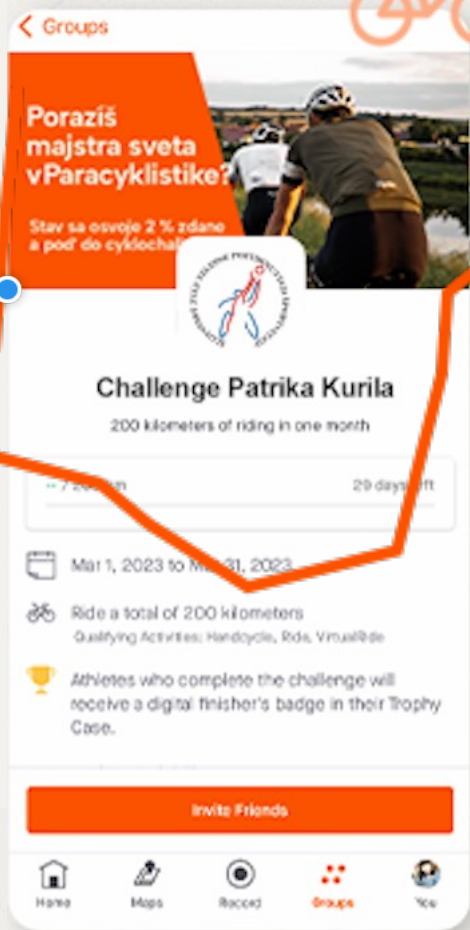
Groups

Porazíš majstra sveta vParacyklistike?

Stav sa osvoje 2 % zdane a poď do cyklochal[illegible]

Challenge Patrika Kurila

200 kilometers of riding in one month

-- / 200 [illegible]m

29 days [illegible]ft

Mar 1, 2023 to M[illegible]31, 2023

Ride a total of 200 kilometers

Qualifying Activities: Handcycle, Ride, VirtualRide

Athletes who complete the challenge will receive a digital finisher's badge in their Trophy Case.

Invite Friends

Home

Maps

Record

Groups

You